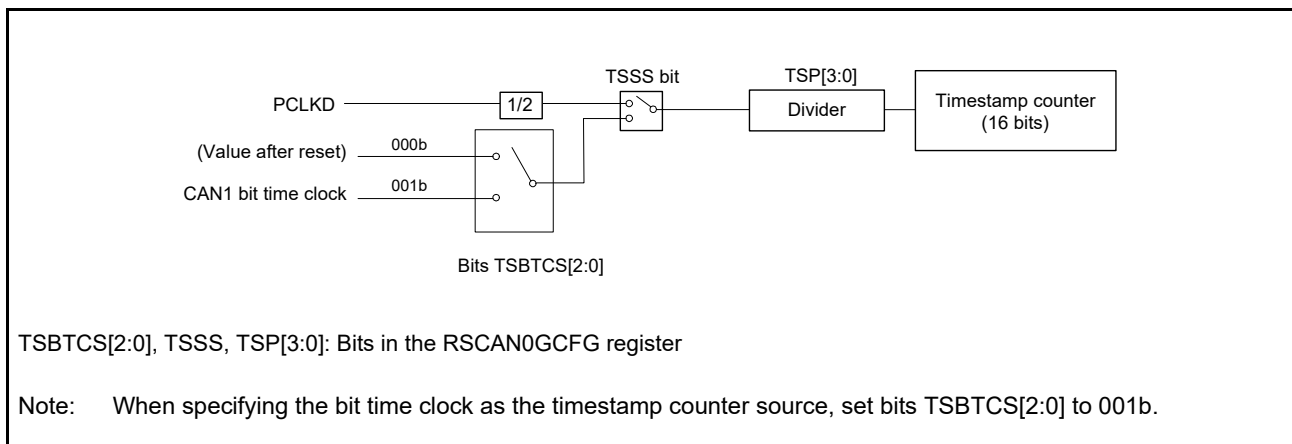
TSSS bit

TSP[3:0]

PCLKD

1/2

Divider

Timestamp counter (16 bits)

(Value after reset)

000b

CAN1 bit time clock

001b

Bits TSBTCS[2:0]

TSBTCS[2:0], TSSS, TSP[3:0]: Bits in the RSCAN0GCFG register

Note: When specifying the bit time clock as the timestamp counter source, set bits TSBTCS[2:0] to 001b.